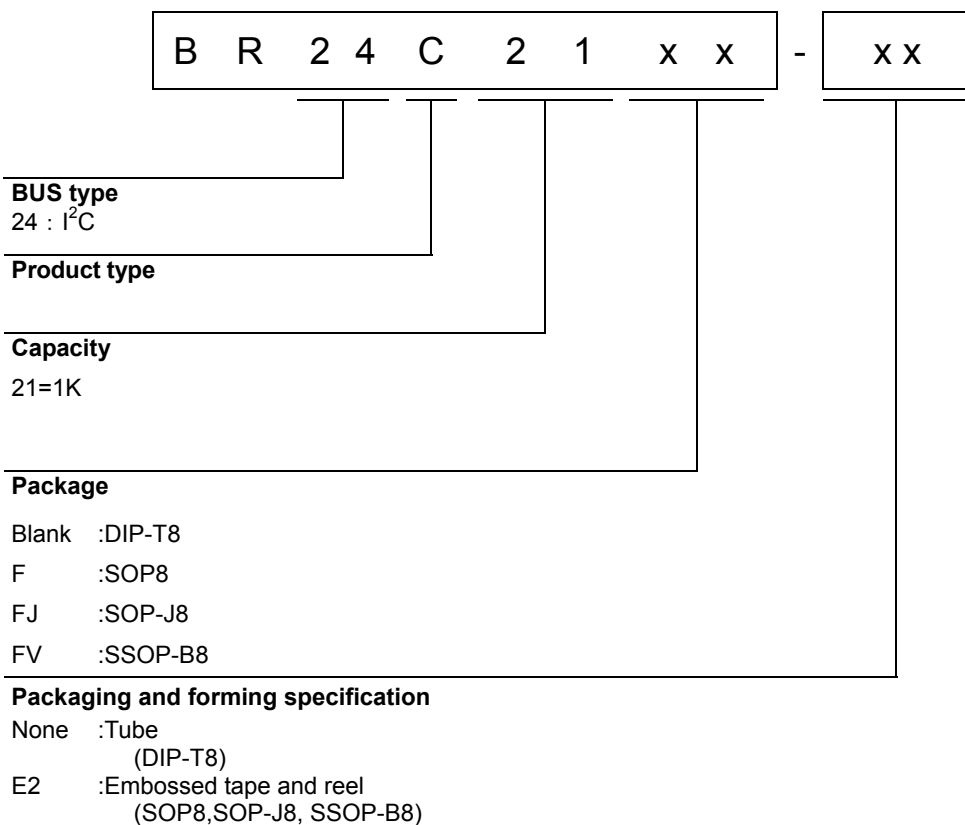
B R 2 4 C 2 1 x x - x x

BUS type
24 : $I^2C$

Product type

Capacity
21=1K

Package
Blank :DIP-T8
F :SOP8
FJ :SOP-J8
FV :SSOP-B8

Packaging and forming specification
None :Tube
(DIP-T8)
E2 :Embossed tape and reel
(SOP8,SOP-J8, SSOP-B8)